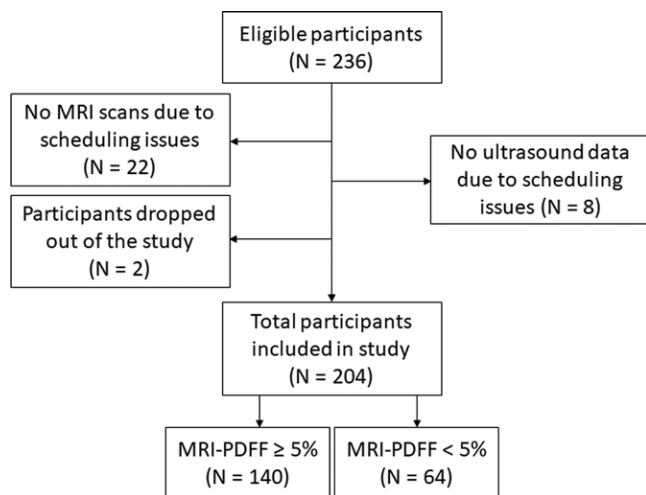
Eligible participants
(N = 236)

No MRI scans due to scheduling issues
(N = 22)

No ultrasound data due to scheduling issues (N = 8)

Participants dropped out of the study
(N = 2)

Total participants included in study
(N = 204)

MRI-PDFF ≥ 5%
(N = 140)

MRI-PDFF < 5%
(N = 64)